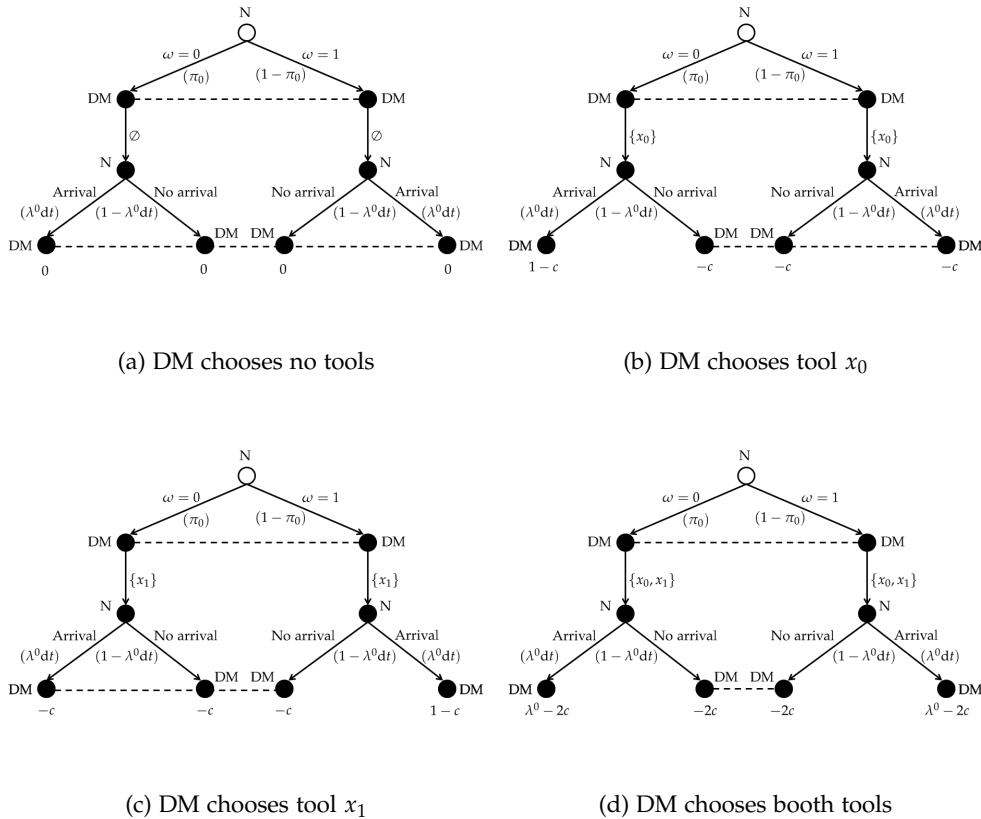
N
$\omega = 0$
$(\pi_0)$
$\omega = 1$
$(1-\pi_0)$
DM
DM
$\varnothing$
$\varnothing$
N
N
Arrival
$(\lambda^0 dt)$
No arrival
$(1-\lambda^0 dt)$
No arrival
$(1-\lambda^0 dt)$
Arrival
$(\lambda^0 dt)$
DM
DM
DM
DM
0
0
0
0

(a) DM chooses no tools

N
$\omega = 0$
$(\pi_0)$
$\omega = 1$
$(1-\pi_0)$
DM
DM
$\{x_0\}$
$\{x_0\}$
N
N
Arrival
$(\lambda^0 dt)$
No arrival
$(1-\lambda^0 dt)$
No arrival
$(1-\lambda^0 dt)$
Arrival
$(\lambda^0 dt)$
DM
DM
DM
DM
$1-c$
$-c$
$-c$
$-c$

(b) DM chooses tool $x_0$

N
$\omega = 0$
$(\pi_0)$
$\omega = 1$
$(1-\pi_0)$
DM
DM
$\{x_1\}$
$\{x_1\}$
N
N
Arrival
$(\lambda^0 dt)$
No arrival
$(1-\lambda^0 dt)$
No arrival
$(1-\lambda^0 dt)$
Arrival
$(\lambda^0 dt)$
DM
DM
DM
DM
$-c$
$-c$
$-c$
$1-c$

(c) DM chooses tool $x_1$

N
$\omega = 0$
$(\pi_0)$
$\omega = 1$
$(1-\pi_0)$
DM
DM
$\{x_0, x_1\}$
$\{x_0, x_1\}$
N
N
Arrival
$(\lambda^0 dt)$
No arrival
$(1-\lambda^0 dt)$
No arrival
$(1-\lambda^0 dt)$
Arrival
$(\lambda^0 dt)$
DM
DM
DM
DM
$\lambda^0 - 2c$
$-2c$
$-2c$
$\lambda^0 - 2c$

(d) DM chooses booth tools